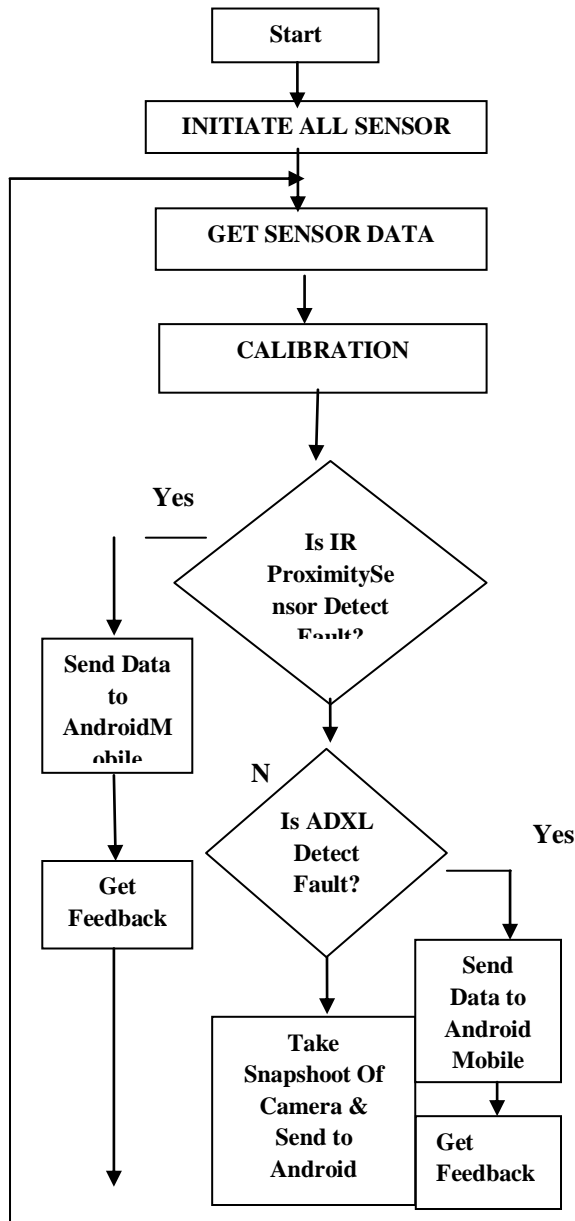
Start

INITIATE ALL SENSOR

GET SENSOR DATA

CALIBRATION

Yes

Is IR ProximitySe nsor Detect Fault?

Send Data to AndroidM obile

Get Feedback

N

Is ADXL Detect Fault?

Yes

Send Data to Android Mobile

Take Snapshoot Of Camera & Send to Android

Get Feedback